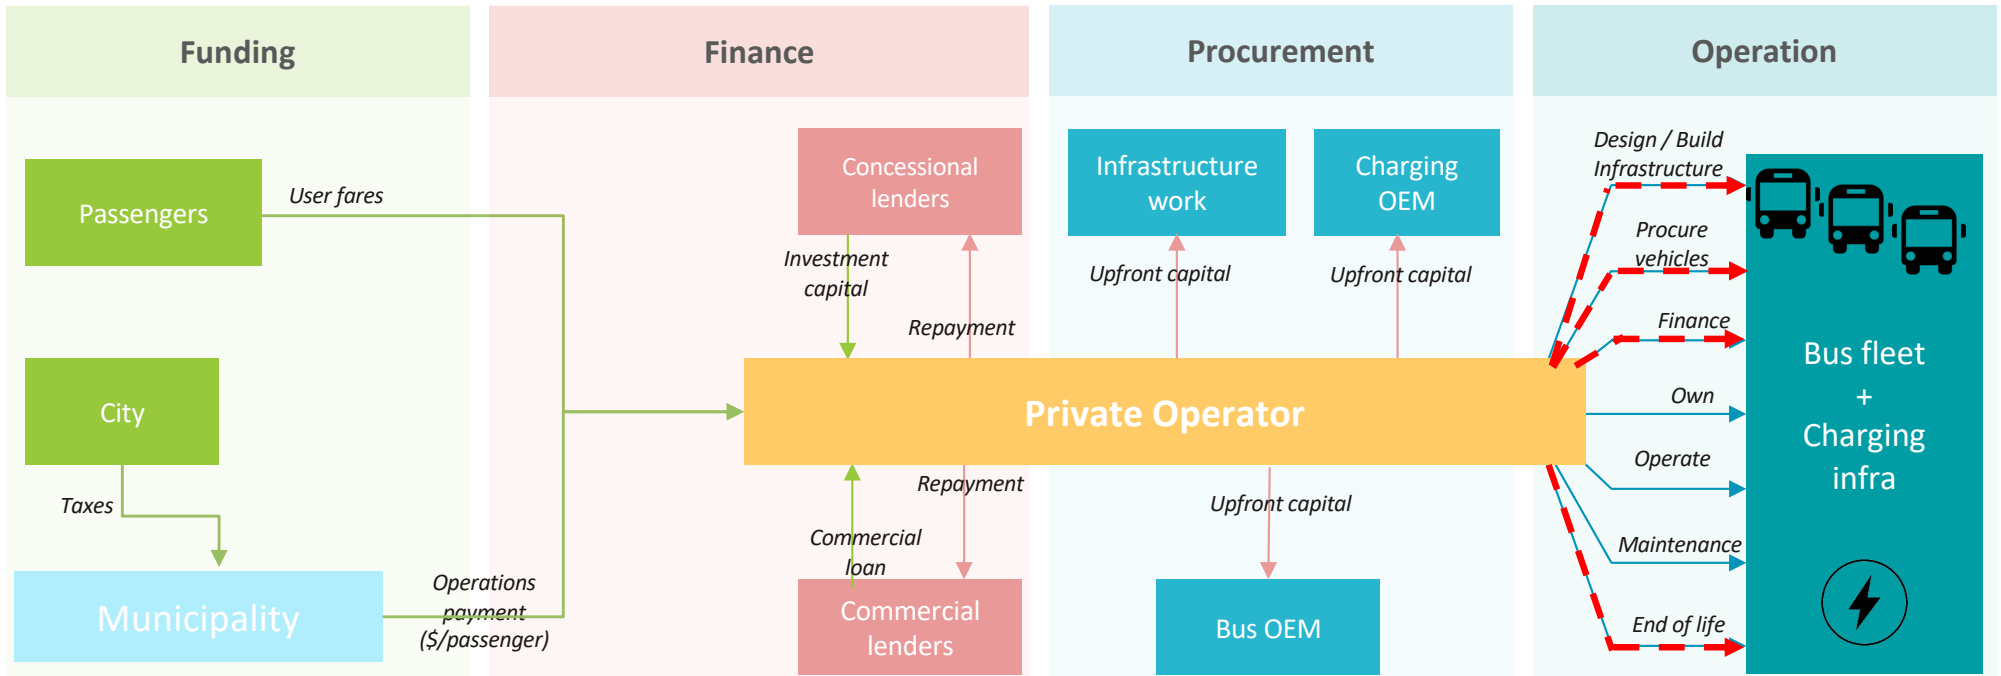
Funding

Finance

Procurement

Operation

Passengers

User fares

City

Taxes

Municipality

Operations payment ($/passenger)

Concessional lenders

Investment capital

Repayment

Private Operator

Repayment

Commercial loan

Commercial lenders

Infrastructure work

Charging OEM

Upfront capital

Upfront capital

Upfront capital

Bus OEM

Design / Build Infrastructure

Procure vehicles

Finance

Own

Operate

Maintenance

End of life

Bus fleet + Charging infra